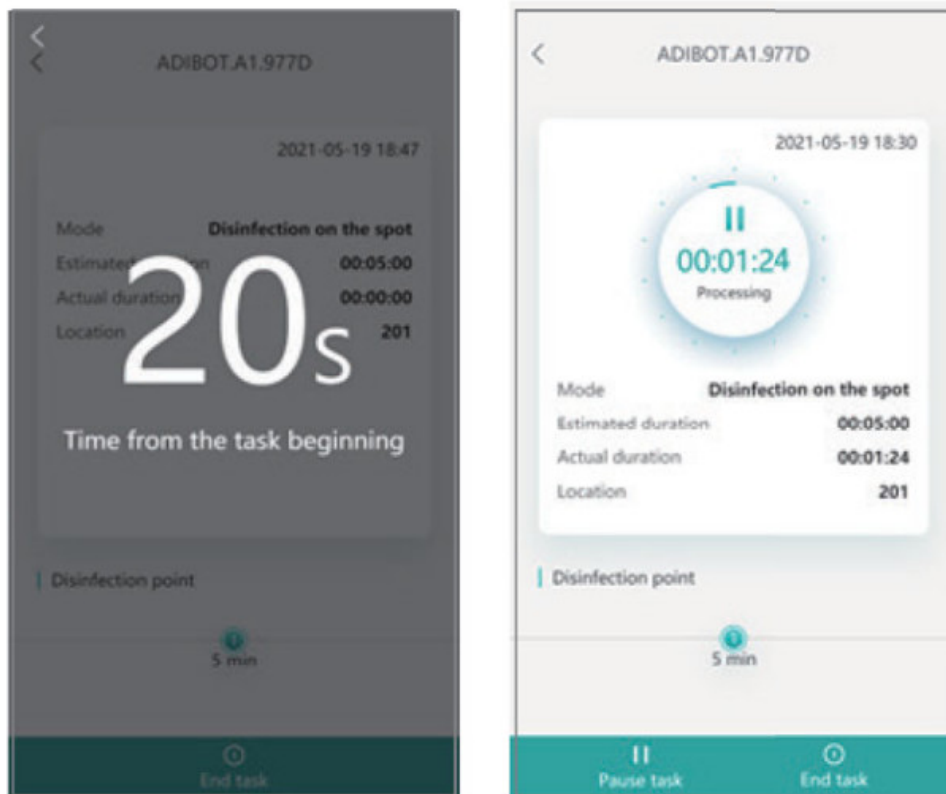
ADIBOT.A1.977D

2021-05-19 18:47

Mode Disinfection on the spot
Estimated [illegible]on 00:05:00
Actual duration 00:00:00
Location 201

20s

Time from the task beginning

Disinfection point

5 min

End task

ADIBOT.A1.977D

2021-05-19 18:30

II
00:01:24
Processing

Mode Disinfection on the spot
Estimated duration 00:05:00
Actual duration 00:01:24
Location 201

Disinfection point

5 min

Pause task
End task